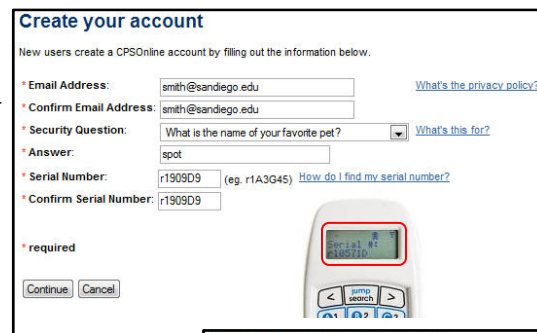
Create your account

New users create a CPSOnline account by filling out the information below.

* Email Address: smith@sandiego.edu What's the privacy policy?
* Confirm Email Address: smith@sandiego.edu
* Security Question: What is the name of your favorite pet? What's this for?
* Answer: spot
* Serial Number: r1909D9 (eg. r1A3G45) How do I find my serial number?
* Confirm Serial Number: r1909D9

* required

Serial #:
r1057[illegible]

jump search

Continue Cancel